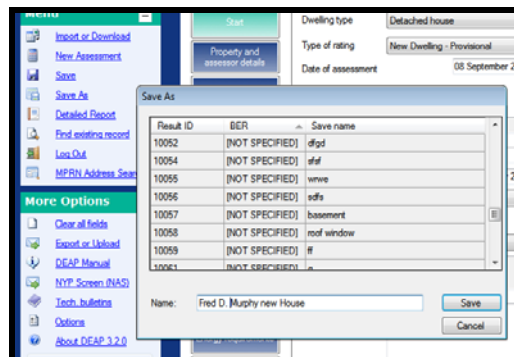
Menu

Import or Download
New Assessment
Save
Save As
Detailed Report
Find existing record
Log Out
MPRN Address Sear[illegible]

More Options

Clear all fields
Export or Upload
DEAP Manual
NYP Screen (NAS)
Tech. bulletins
Options
About DEAP 3.2.0

Start
Property and assessor details

Dwelling type | Detached house
Type of rating | New Dwelling - Provisional
Date of assessment | 08 September 2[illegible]

Save As

| Result ID | BER | Save name |
|---|---|---|
| 10052 | [NOT SPECIFIED] | dfgd |
| 10054 | [NOT SPECIFIED] | sfsf |
| 10055 | [NOT SPECIFIED] | wrwe |
| 10056 | [NOT SPECIFIED] | sdfs |
| 10057 | [NOT SPECIFIED] | basement |
| 10058 | [NOT SPECIFIED] | roof window |
| 10059 | [NOT SPECIFIED] | ff |
| 10061 | [NOT SPECIFIED] | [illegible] |

Name: Fred D. Murphy new House

Save
Cancel